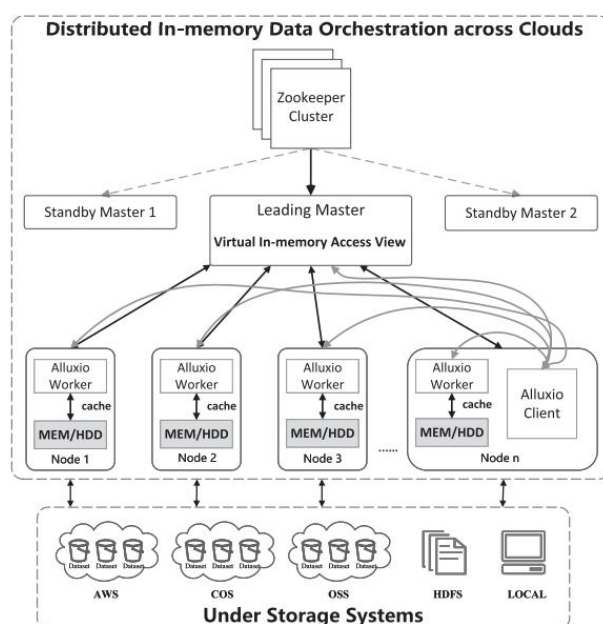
Distributed In-memory Data Orchestration across Clouds

Zookeeper Cluster

Standby Master 1

Leading Master

Virtual In-memory Access View

Standby Master 2

Alluxio Worker

cache

MEM/HDD

Node 1

Alluxio Worker

cache

MEM/HDD

Node 2

Alluxio Worker

cache

MEM/HDD

Node 3

......

Alluxio Worker

cache

MEM/HDD

Alluxio Client

Node n

Dataset Dataset Dataset

AWS

Dataset Dataset Dataset

COS

Dataset Dataset Dataset

OSS

HDFS

LOCAL

Under Storage Systems